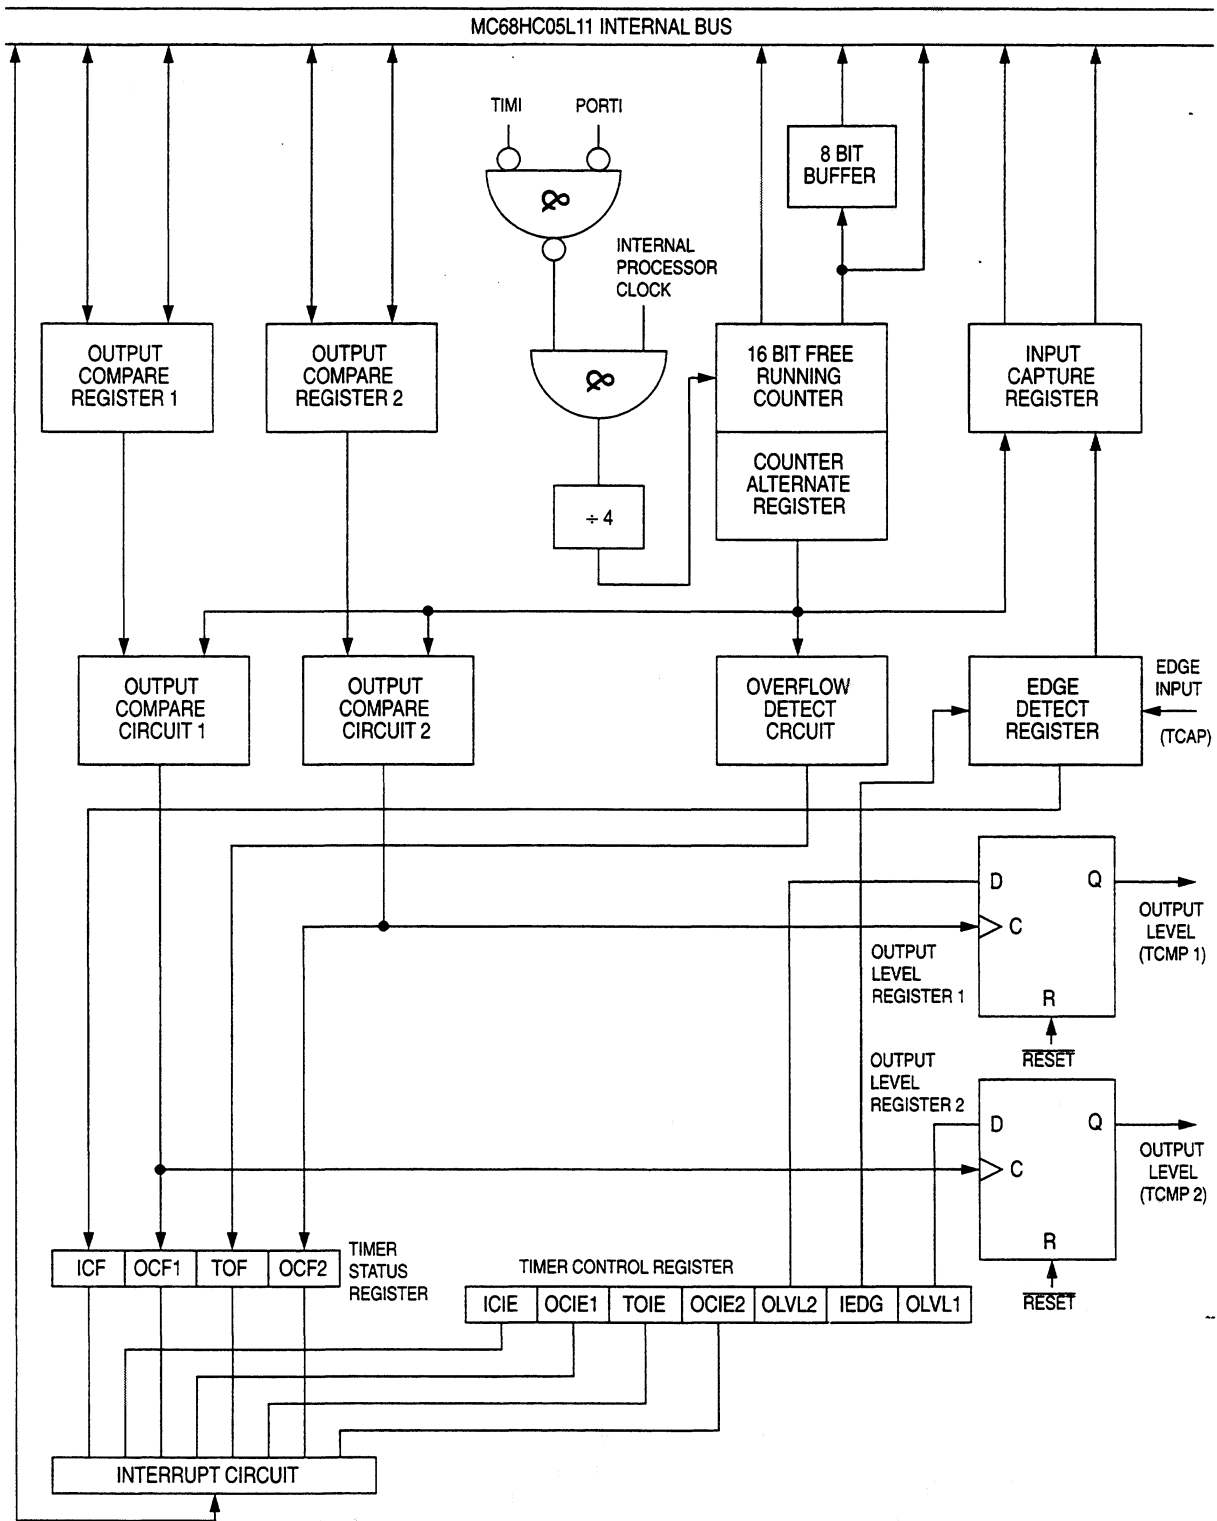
MC68HC05L11 INTERNAL BUS

TIMI PORTI

8 BIT BUFFER

INTERNAL PROCESSOR CLOCK

OUTPUT COMPARE REGISTER 1

OUTPUT COMPARE REGISTER 2

16 BIT FREE RUNNING COUNTER

COUNTER ALTERNATE REGISTER

INPUT CAPTURE REGISTER

÷ 4

OUTPUT COMPARE CIRCUIT 1

OUTPUT COMPARE CIRCUIT 2

OVERFLOW DETECT CRCUIT

EDGE DETECT REGISTER

EDGE INPUT (TCAP)

D Q C R

OUTPUT LEVEL (TCMP 1)

OUTPUT LEVEL REGISTER 1

$\overline{RESET}$

OUTPUT LEVEL REGISTER 2

D Q C R

OUTPUT LEVEL (TCMP 2)

| ICF | OCF1 | TOF | OCF2 |
|---|---|---|---|

TIMER STATUS REGISTER

TIMER CONTROL REGISTER

| ICIE | OCIE1 | TOIE | OCIE2 | OLVL2 | IEDG | OLVL1 |
|---|---|---|---|---|---|---|

$\overline{RESET}$

INTERRUPT CIRCUIT